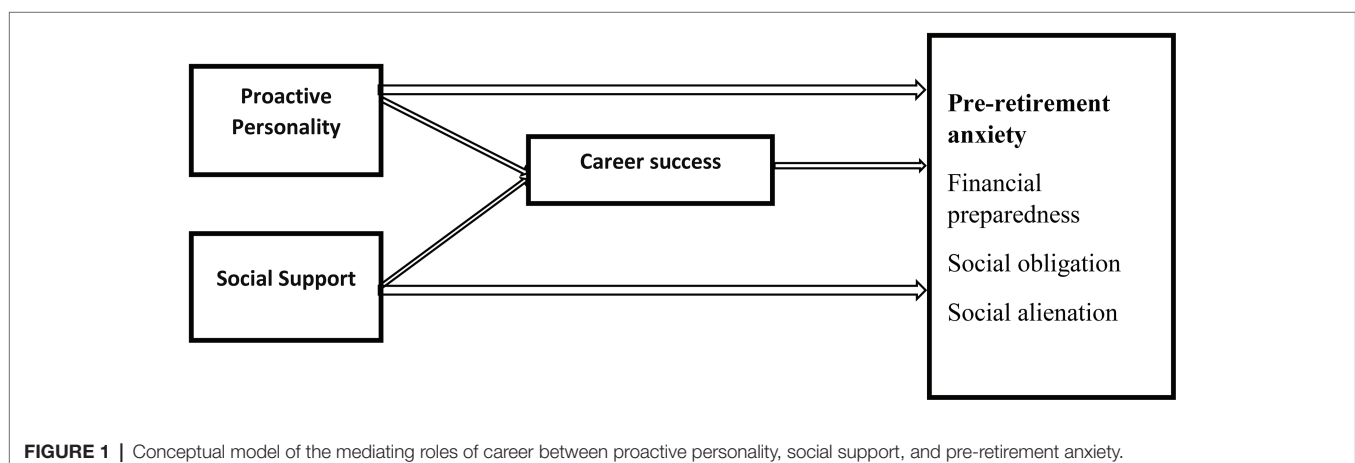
Proactive Personality

Career success

Social Support

Pre-retirement anxiety

Financial preparedness

Social obligation

Social alienation

FIGURE 1 | Conceptual model of the mediating roles of career between proactive personality, social support, and pre-retirement anxiety.